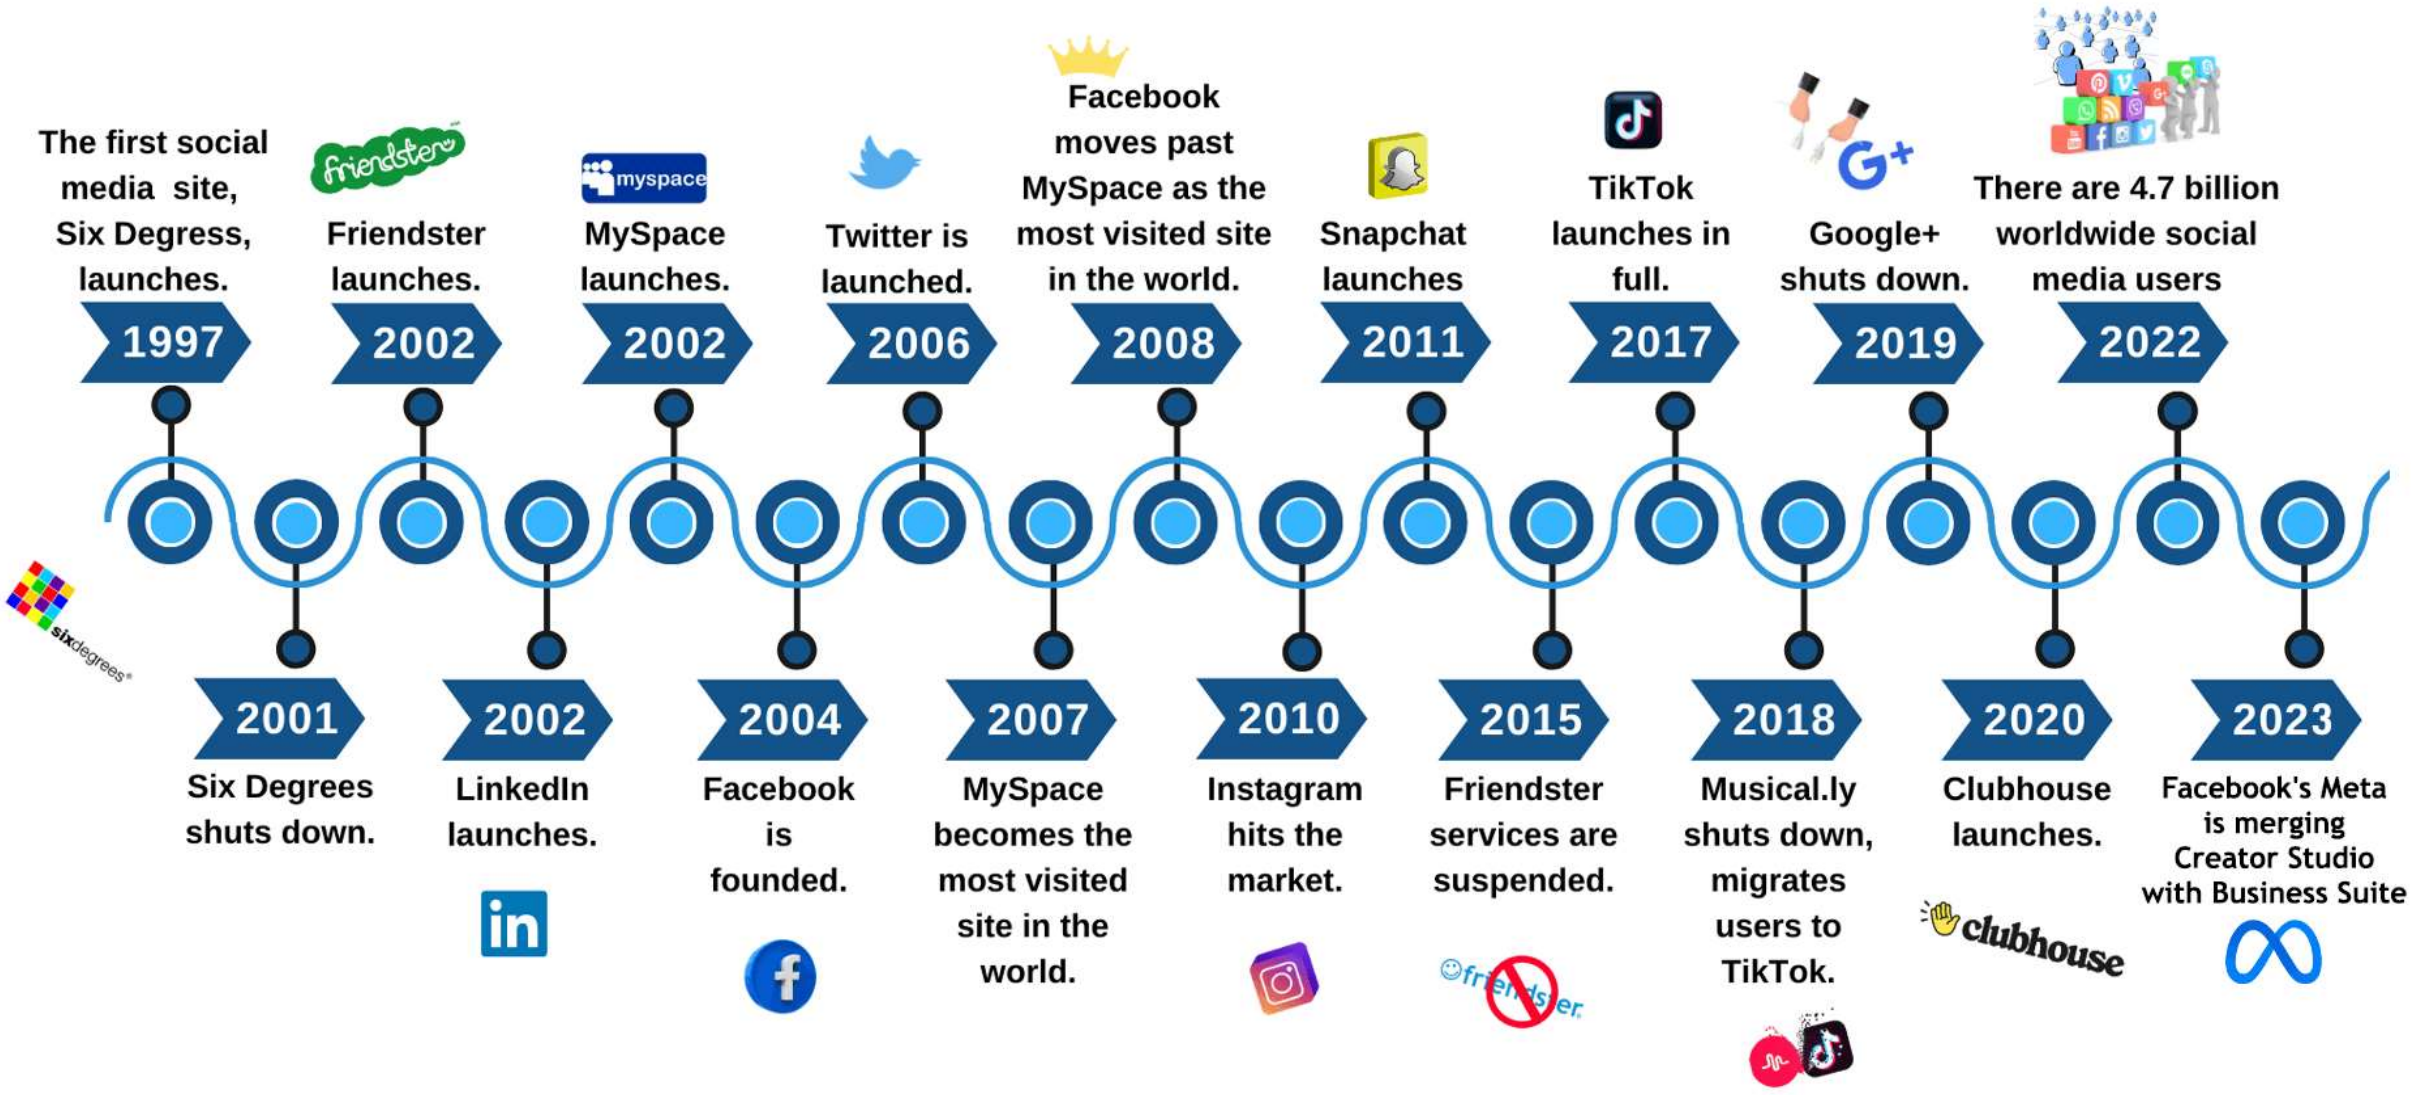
The first social media site, Six Degress, launches.

1997

friendster

Friendster launches.

2002

myspace

MySpace launches.

2002

Twitter is launched.

2006

Facebook moves past MySpace as the most visited site in the world.

2008

Snapchat launches

2011

TikTok launches in full.

2017

Google+ shuts down.

2019

There are 4.7 billion worldwide social media users

2022

sixdegrees

2001

Six Degrees shuts down.

2002

LinkedIn launches.

in

2004

Facebook is founded.

2007

MySpace becomes the most visited site in the world.

2010

Instagram hits the market.

2015

Friendster services are suspended.

friendster

2018

Musical.ly shuts down, migrates users to TikTok.

2020

Clubhouse launches.

clubhouse

2023

Facebook's Meta is merging Creator Studio with Business Suite